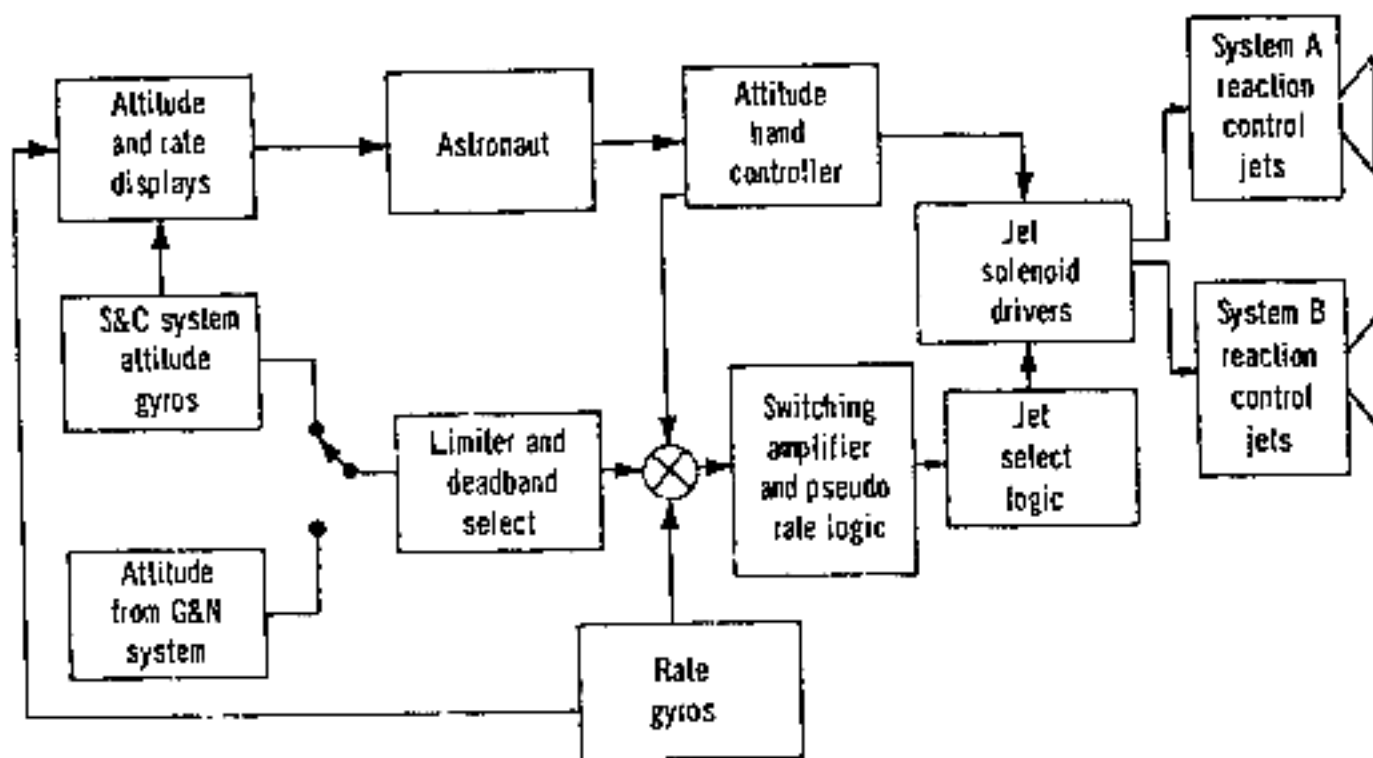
Altitude and rate displays

Astronaut

Attitude hand controller

System A reaction control jets

Jet solenoid drivers

System B reaction control jets

S&C system attitude gyros

Limiter and deadband select

Switching amplifier and pseudo rate logic

Jet select logic

Attitude from G&N system

Rate gyros